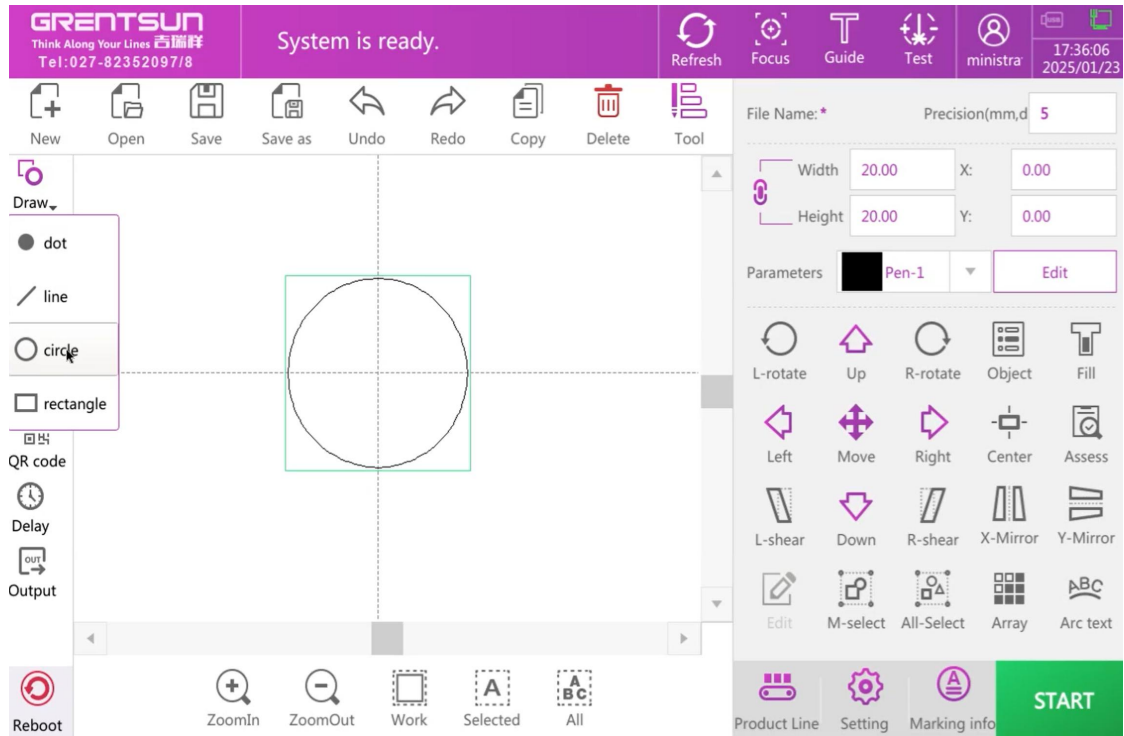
GRENTSUN
Think Along Your Lines 吉瑞祥
Tel:027-82352097/8

System is ready.

Refresh
Focus
Guide
Test
ministra
17:36:06
2025/01/23

New
Open
Save
Save as
Undo
Redo
Copy
Delete
Tool

Draw
dot
line
circle
rectangle
QR code
Delay
OUT
Output

File Name:*
Precision(mm,d
5
Width
20.00
X:
0.00
Height
20.00
Y:
0.00
Parameters
Pen-1
Edit

L-rotate
Up
R-rotate
Object
Fill
Left
Move
Right
Center
Assess
L-shear
Down
R-shear
X-Mirror
Y-Mirror
Edit
M-select
All-Select
Array
Arc text

Reboot
ZoomIn
ZoomOut
Work
A
Selected
A BC
All

Product Line
Setting
Marking info
START